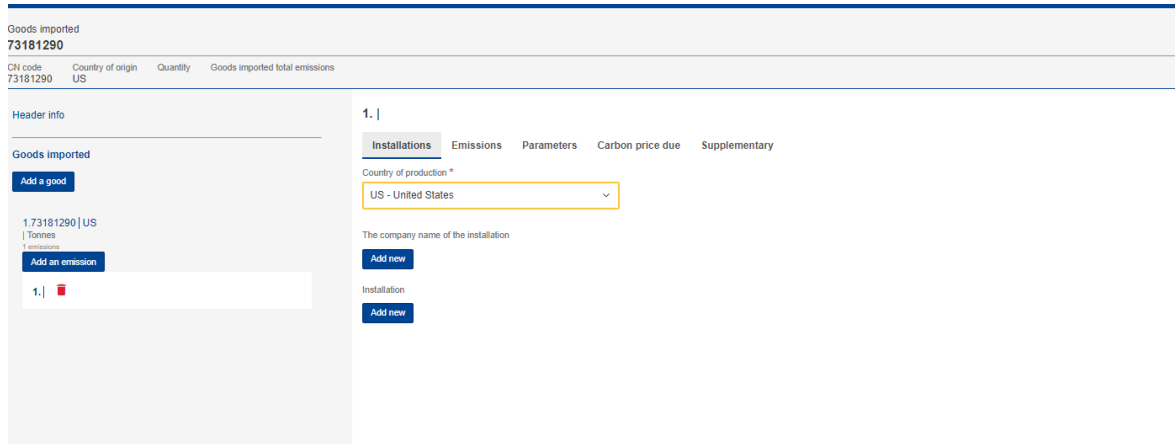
Goods imported
73181290

| CN code | Country of origin | Quantity | Goods imported total emissions |
|---|---|---|---|
| 73181290 | US | | |

Header info

Goods imported

Add a good

1.73181290 | US
| Tonnes
1 emissions

Add an emission

1. |

1. |

Installations Emissions Parameters Carbon price due Supplementary

Country of production *

US - United States

The company name of the installation

Add new

Installation

Add new